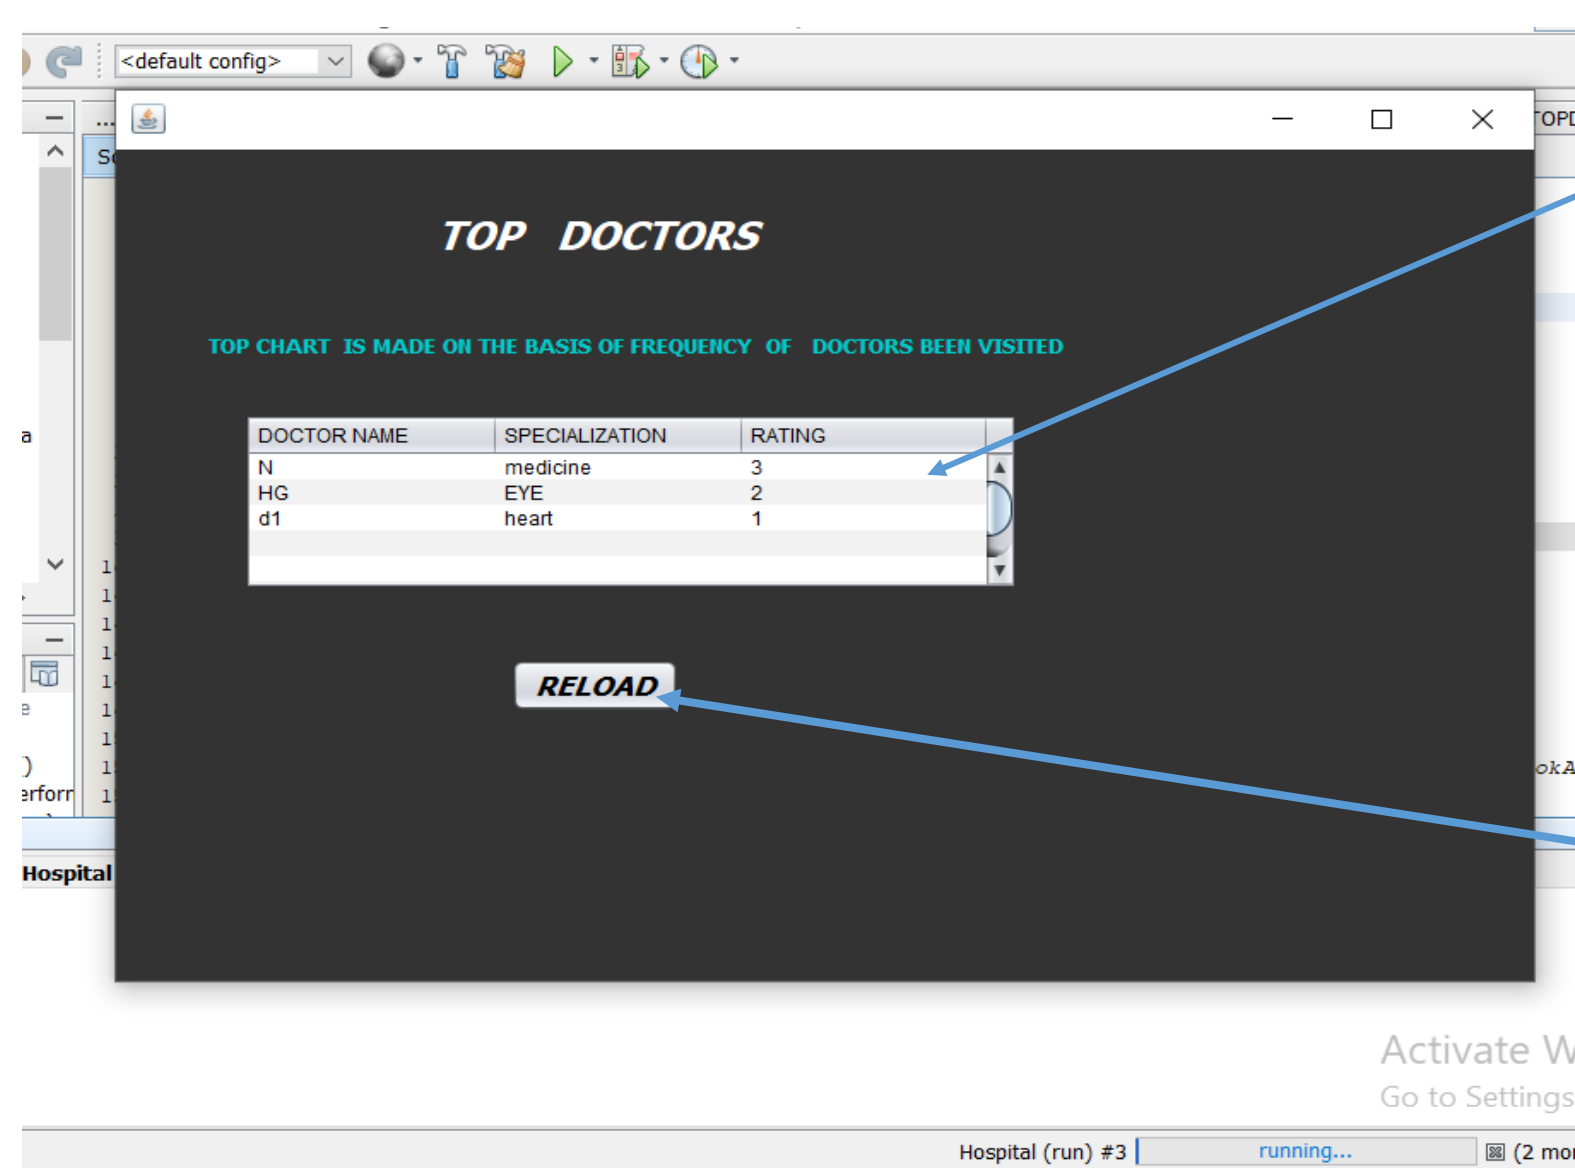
<default config>

TOP DOCTORS

TOP CHART IS MADE ON THE BASIS OF FREQUENCY OF DOCTORS BEEN VISITED

| DOCTOR NAME | SPECIALIZATION | RATING |
|---|---|---|
| N | medicine | 3 |
| HG | EYE | 2 |
| d1 | heart | 1 |

RELOAD

Hospital

Activate W
Go to Settings

Hospital (run) #3 running... (2 mo